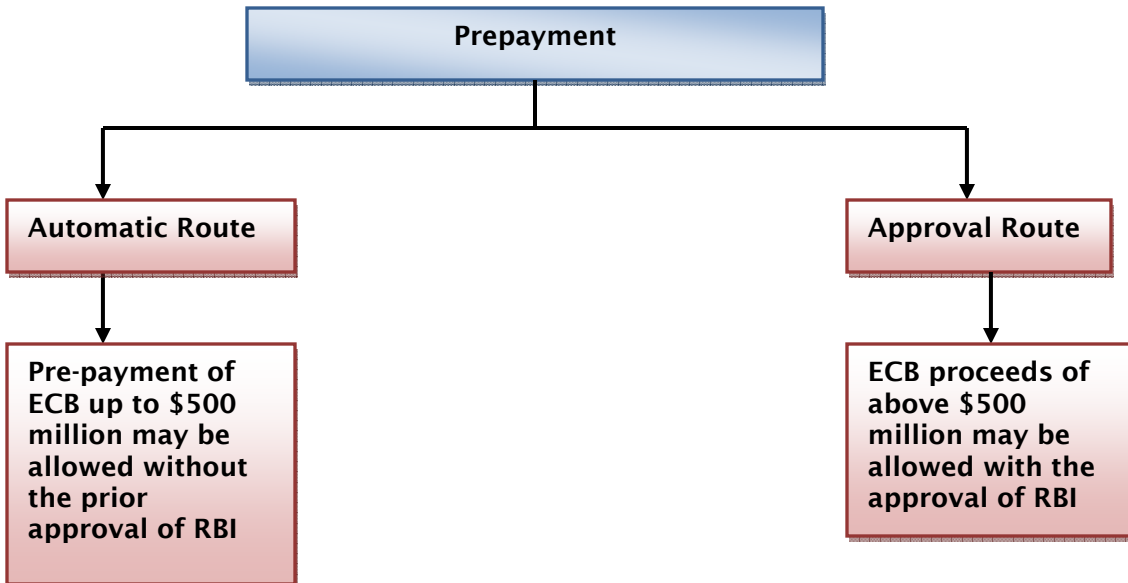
Prepayment

Automatic Route

Pre-payment of ECB up to \$500 million may be allowed without the prior approval of RBI

Approval Route

ECB proceeds of above \$500 million may be allowed with the approval of RBI